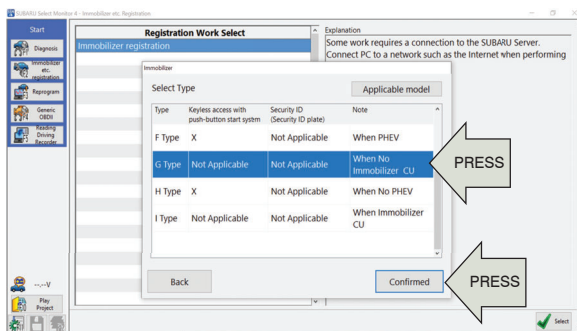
SUBARU Select Monitor 4 - Immobilizer etc. Registration

Start

Diagnosis

Immobilizer etc. registration

Reprogram

Generic OBDII

Reading Driving Recorder

---V

Play Project

Registration Work Select

Immobilizer registration

Explanation

Some work requires a connection to the SUBARU Server. Connect PC to a network such as the Internet when performing

Immobilizer

Select Type

Applicable model

| Type | Keyless access with push-button start systm | Security ID (Security ID plate) | Note |
|---|---|---|---|
| F Type | X | Not Applicable | When PHEV |
| G Type | Not Applicable | Not Applicable | When No Immobilizer CU |
| H Type | X | Not Applicable | When No PHEV |
| I Type | Not Applicable | Not Applicable | When Immobilizer CU |

PRESS

Back

Confirmed

PRESS

Select